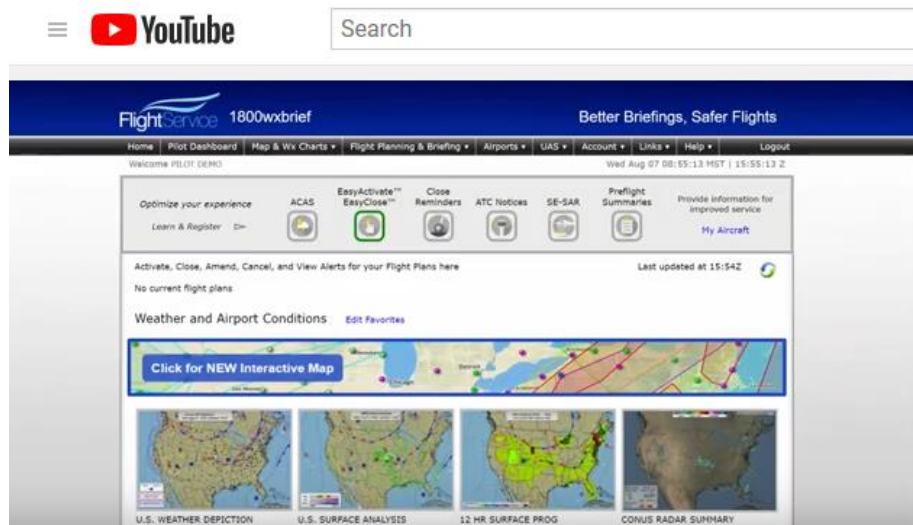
YouTube

Search

FlightService 1800wxbrief

Better Briefings, Safer Flights

Home | Pilot Dashboard | Map & Wx Charts ▾ | Flight Planning & Briefing ▾ | Airports ▾ | UAS ▾ | Account ▾ | Links ▾ | Help ▾ | Logout

Welcome PILOT DEMO

Wed Aug 07 08:55:13 MST | 15:55:13 Z

Optimize your experience

Learn & Register

ACAS

EasyActivate™ EasyClose™

Close Reminders

ATC Notices

SE-SAR

Preflight Summaries

Provide information for improved service

My Aircraft

Activate, Close, Amend, Cancel, and View Alerts for your Flight Plans here

Last updated at 15:54Z

No current flight plans

Weather and Airport Conditions

Edit Favorites

Click for NEW Interactive Map

U.S. WEATHER DEPICTION

U.S. SURFACE ANALYSIS

12 HR SURFACE PROG

CONUS RADAR SUMMARY